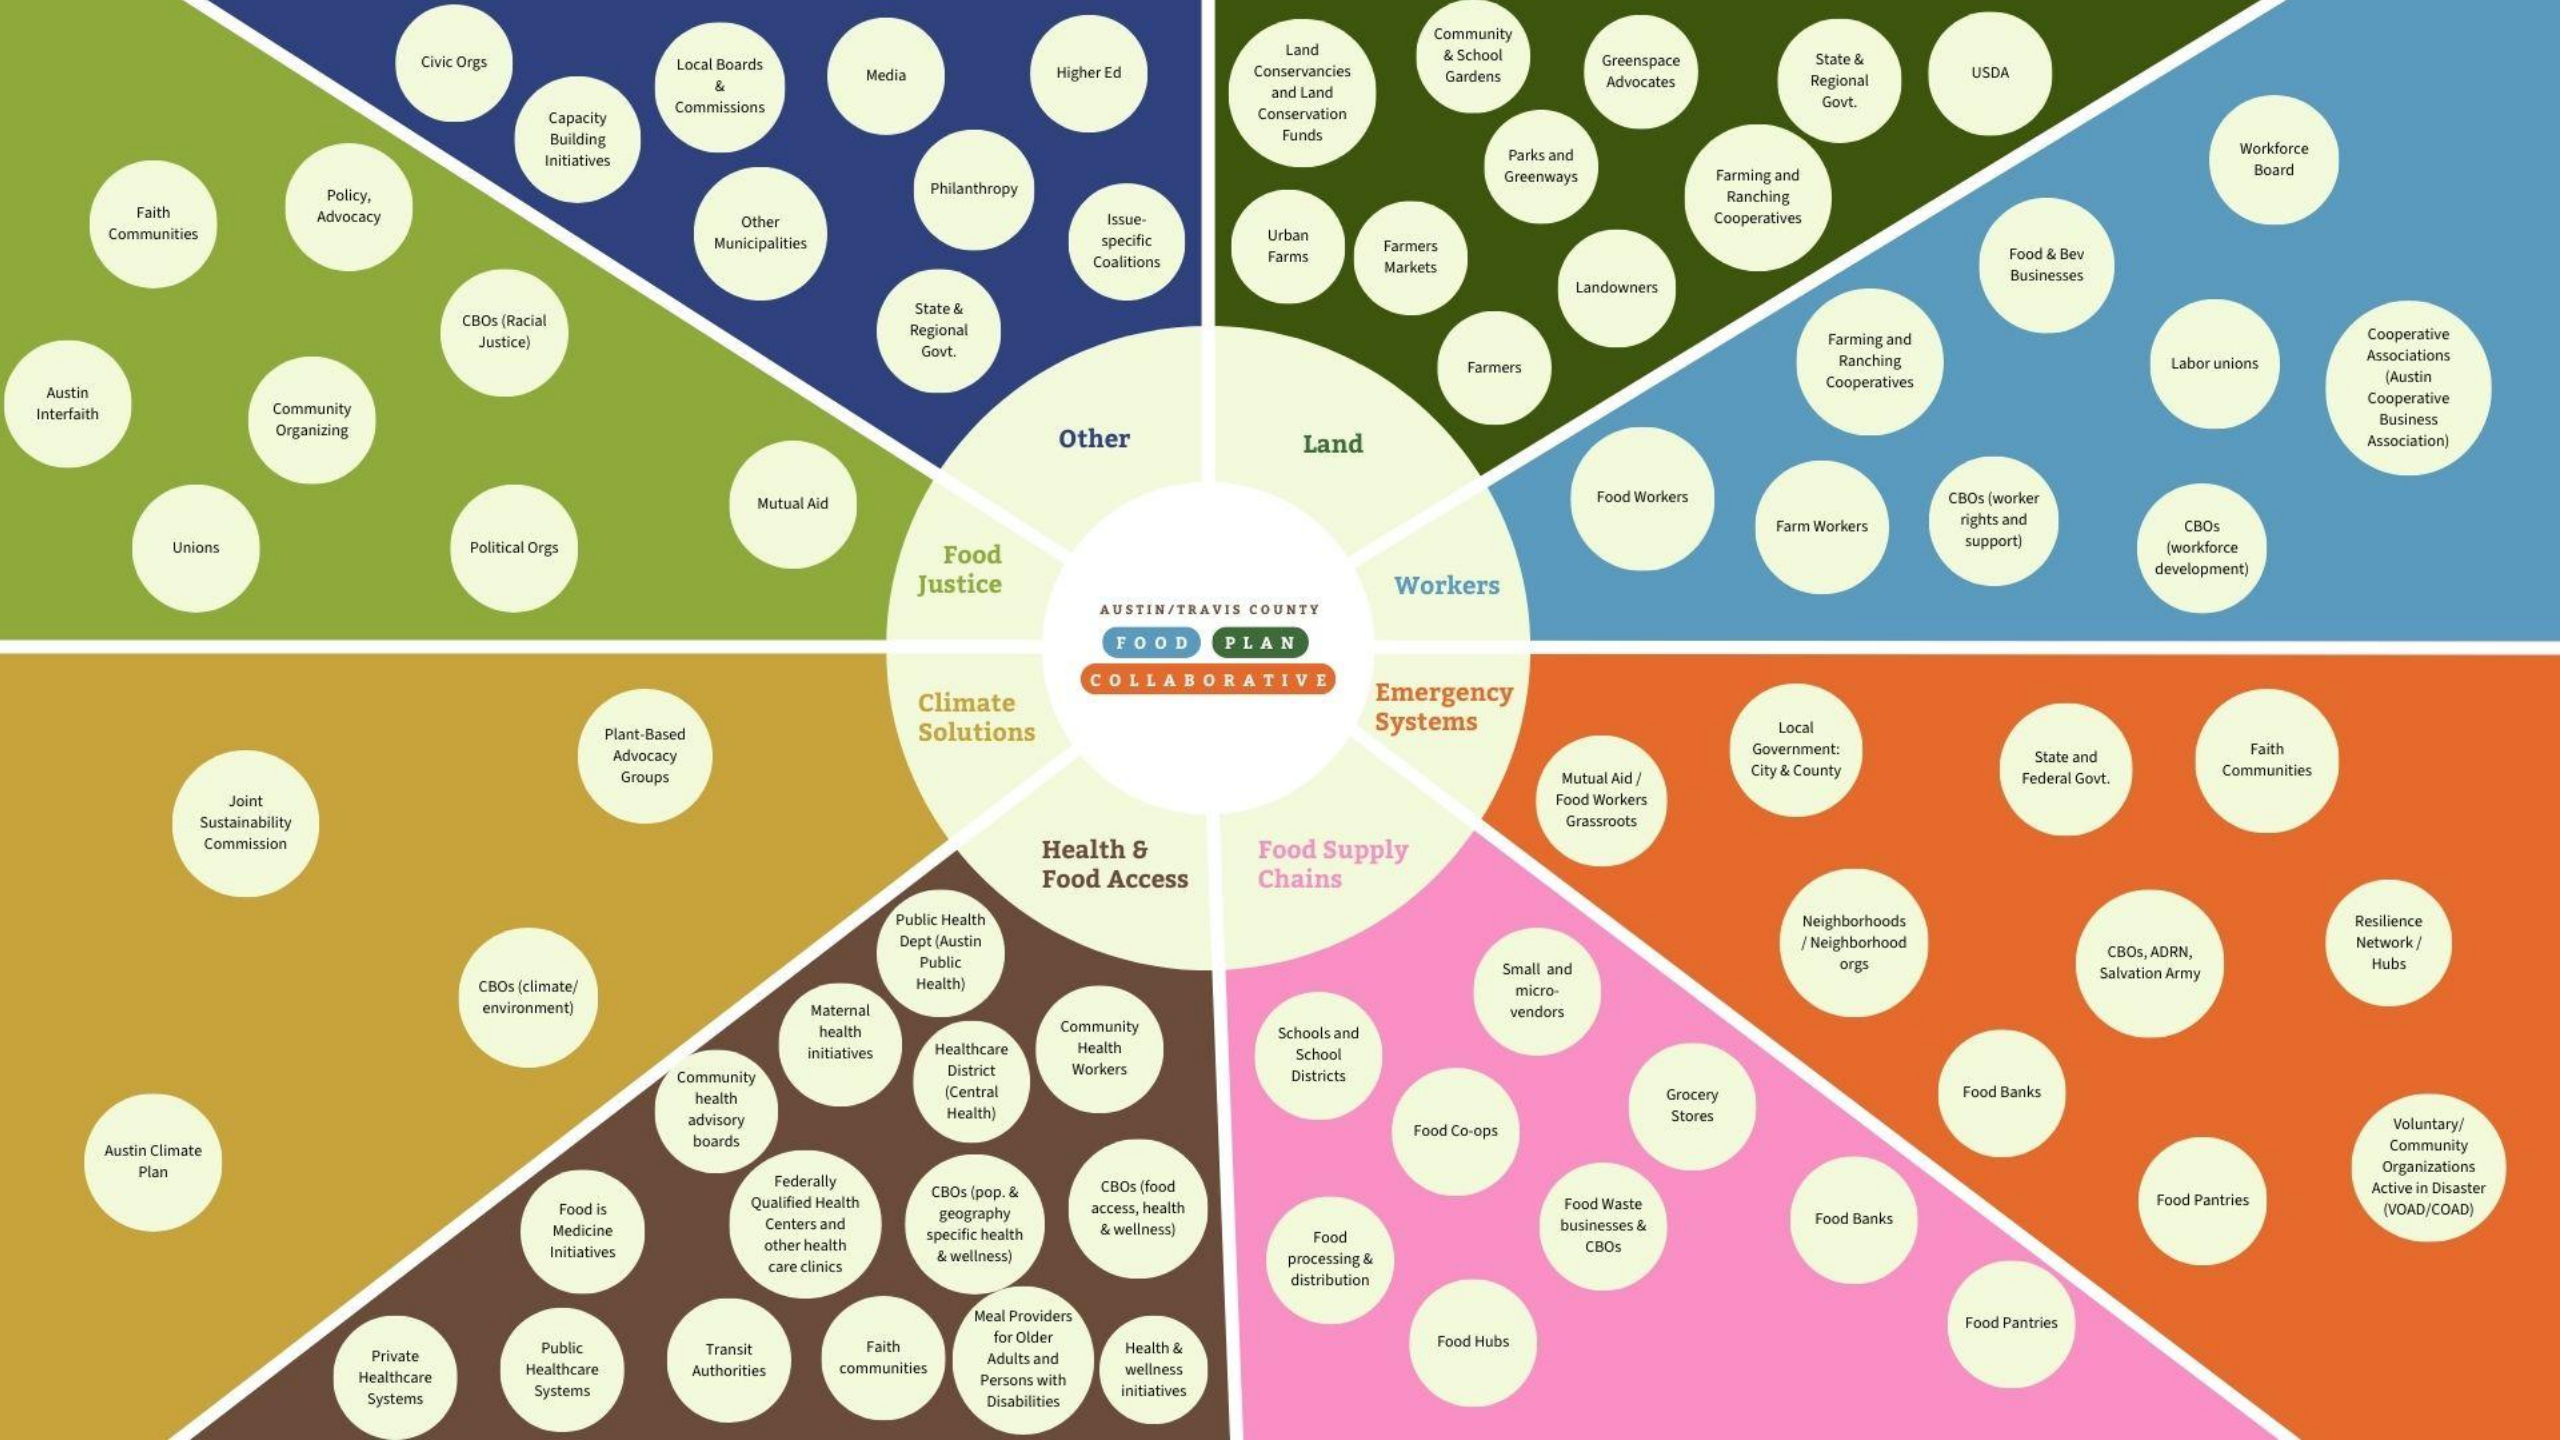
AUSTIN/TRAVIS COUNTY
FOOD PLAN
COLLABORATIVE

Other

Civic Orgs

Capacity Building Initiatives

Local Boards & Commissions

Media

Higher Ed

Other Municipalities

Philanthropy

Issue-specific Coalitions

State & Regional Govt.

Land

Land Conservancies and Land Conservation Funds

Community & School Gardens

Greenspace Advocates

State & Regional Govt.

USDA

Parks and Greenways

Farming and Ranching Cooperatives

Urban Farms

Farmers Markets

Landowners

Farmers

Workers

Workforce Board

Food & Bev Businesses

Farming and Ranching Cooperatives

Labor unions

Cooperative Associations (Austin Cooperative Business Association)

Food Workers

Farm Workers

CBOs (worker rights and support)

CBOs (workforce development)

Food Justice

Faith Communities

Policy, Advocacy

CBOs (Racial Justice)

Austin Interfaith

Community Organizing

Mutual Aid

Unions

Political Orgs

Climate Solutions

Plant-Based Advocacy Groups

Joint Sustainability Commission

CBOs (climate/ environment)

Austin Climate Plan

Emergency Systems

Mutual Aid / Food Workers Grassroots

Local Government: City & County

State and Federal Govt.

Faith Communities

Neighborhoods / Neighborhood orgs

CBOs, ADRN, Salvation Army

Resilience Network / Hubs

Food Banks

Voluntary/ Community Organizations Active in Disaster (VOAD/COAD)

Food Pantries

Health & Food Access

Public Health Dept (Austin Public Health)

Maternal health initiatives

Healthcare District (Central Health)

Community Health Workers

Community health advisory boards

Food is Medicine Initiatives

Federally Qualified Health Centers and other health care clinics

CBOs (pop. & geography specific health & wellness)

CBOs (food access, health & wellness)

Private Healthcare Systems

Public Healthcare Systems

Transit Authorities

Faith communities

Meal Providers for Older Adults and Persons with Disabilities

Health & wellness initiatives

Food Supply Chains

Small and micro-vendors

Schools and School Districts

Grocery Stores

Food Co-ops

Food Waste businesses & CBOs

Food Banks

Food processing & distribution

Food Hubs

Food Pantries